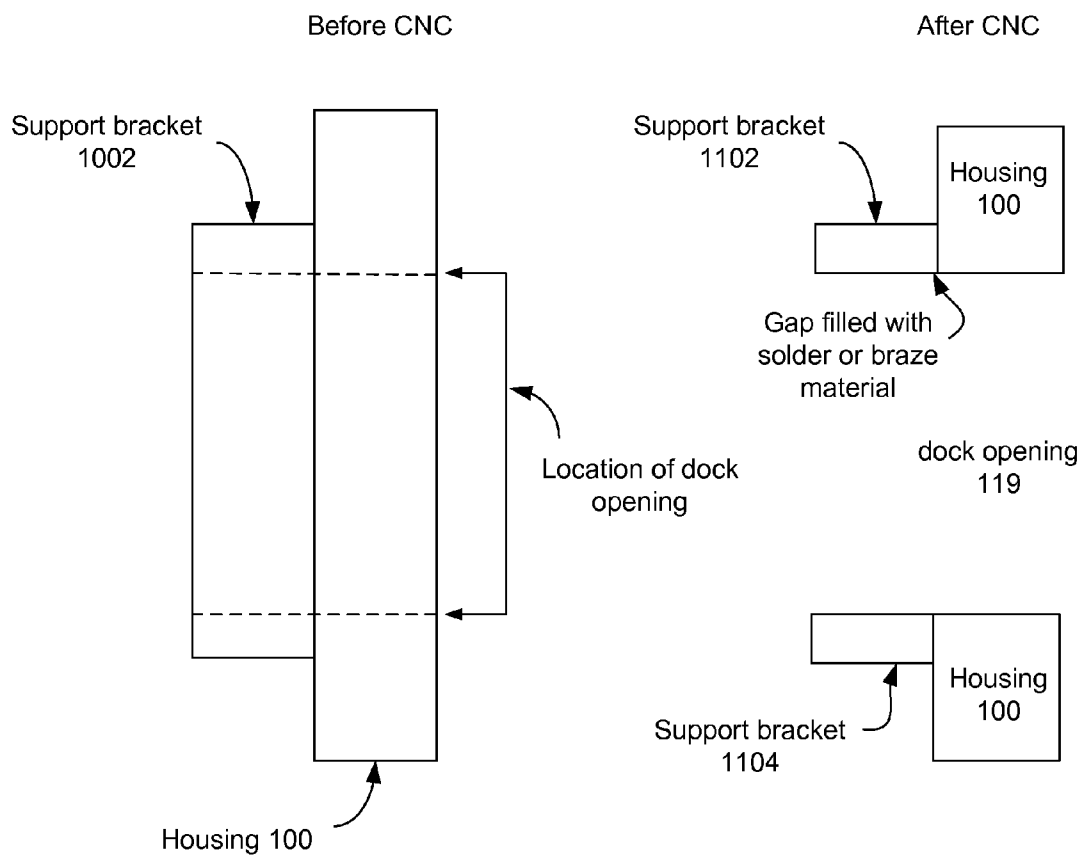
Before CNC

After CNC

Support bracket 1002

Location of dock opening

Housing 100

Support bracket 1102

Housing 100

Gap filled with solder or braze material

dock opening 119

Housing 100

Support bracket 1104